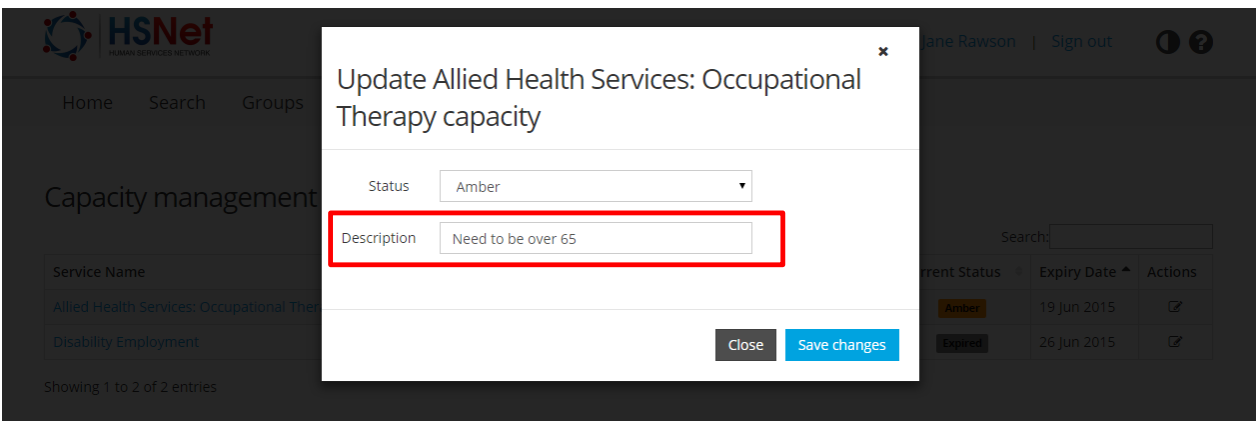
HSNet
HUMAN SERVICES NETWORK

Jane Rawson | Sign out

Home Search Groups

Capacity management

Search:

| Service Name | rrent Status | Expiry Date | Actions |
|---|---|---|---|
| Allied Health Services: Occupational Ther | Amber | 19 Jun 2015 | |
| Disability Employment | Expired | 26 Jun 2015 | |

Showing 1 to 2 of 2 entries

×

Update Allied Health Services: Occupational Therapy capacity

Status Amber

Description Need to be over 65

Close Save changes